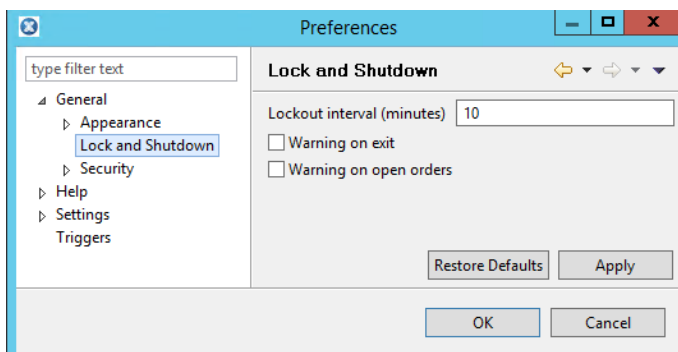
Preferences

type filter text

General
Appearance
Lock and Shutdown
Security
Help
Settings
Triggers

Lock and Shutdown

Lockout interval (minutes) 10

Warning on exit

Warning on open orders

Restore Defaults

Apply

OK

Cancel